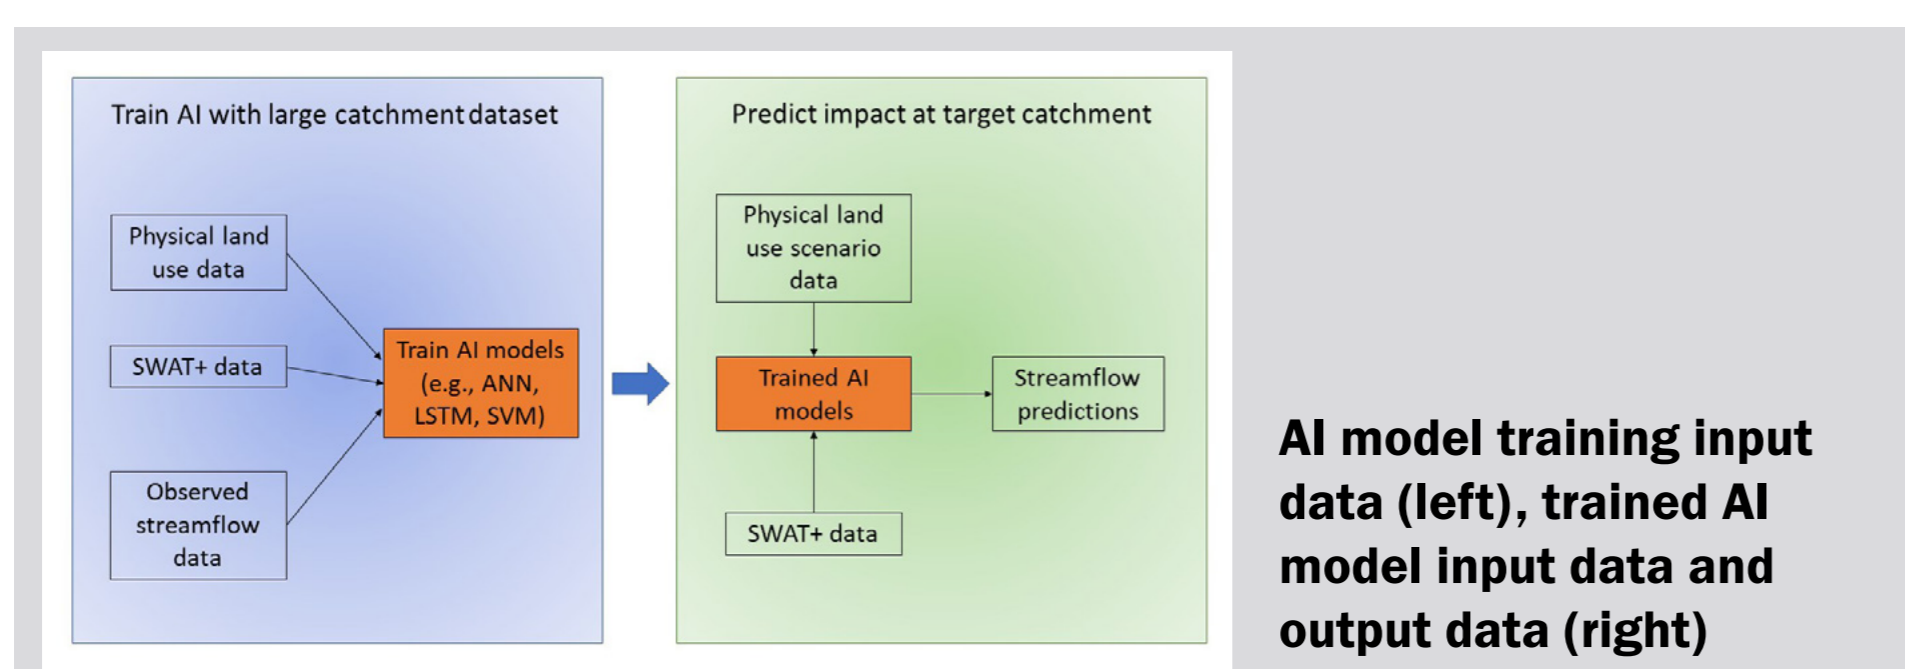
Train AI with large catchment dataset

Physical land use data

SWAT+ data

Observed streamflow data

Train AI models (e.g., ANN, LSTM, SVM)

Predict impact at target catchment

Physical land use scenario data

Trained AI models

Streamflow predictions

SWAT+ data

AI model training input data (left), trained AI model input data and output data (right)